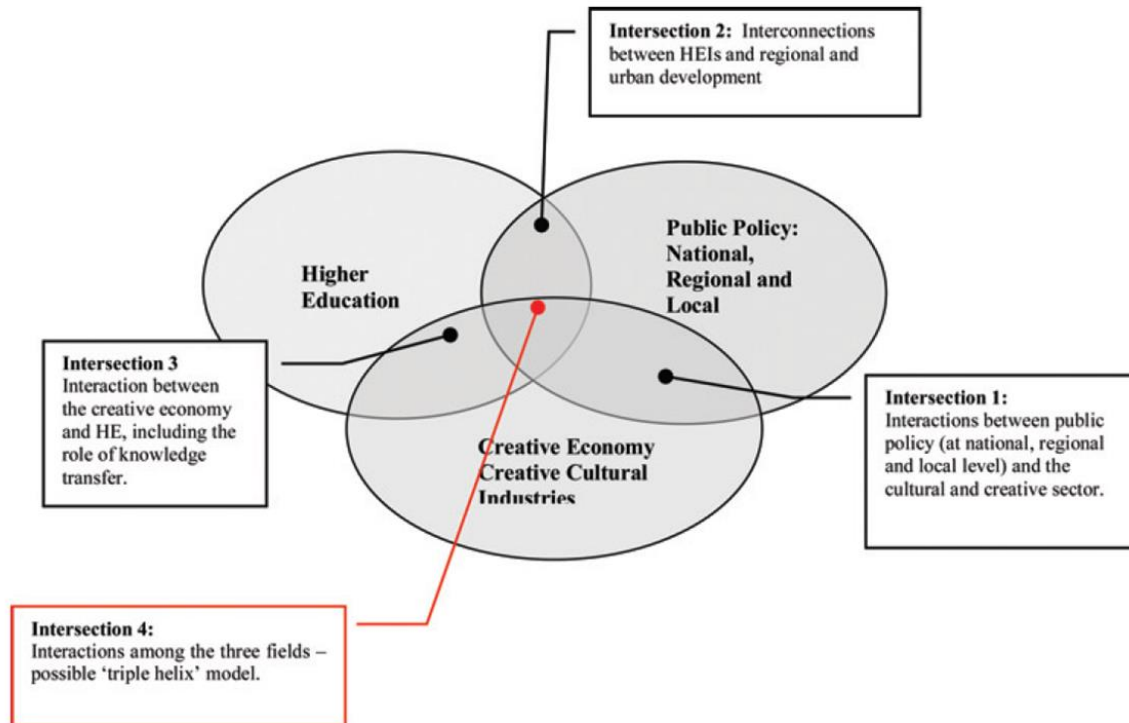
**Intersection 2:** Interconnections between HEIs and regional and urban development

**Higher Education**

**Public Policy: National, Regional and Local**

**Intersection 3**
Interaction between the creative economy and HE, including the role of knowledge transfer.

**Creative Economy Creative Cultural Industries**

**Intersection 1:**
Interactions between public policy (at national, regional and local level) and the cultural and creative sector.

**Intersection 4:**
Interactions among the three fields – possible 'triple helix' model.